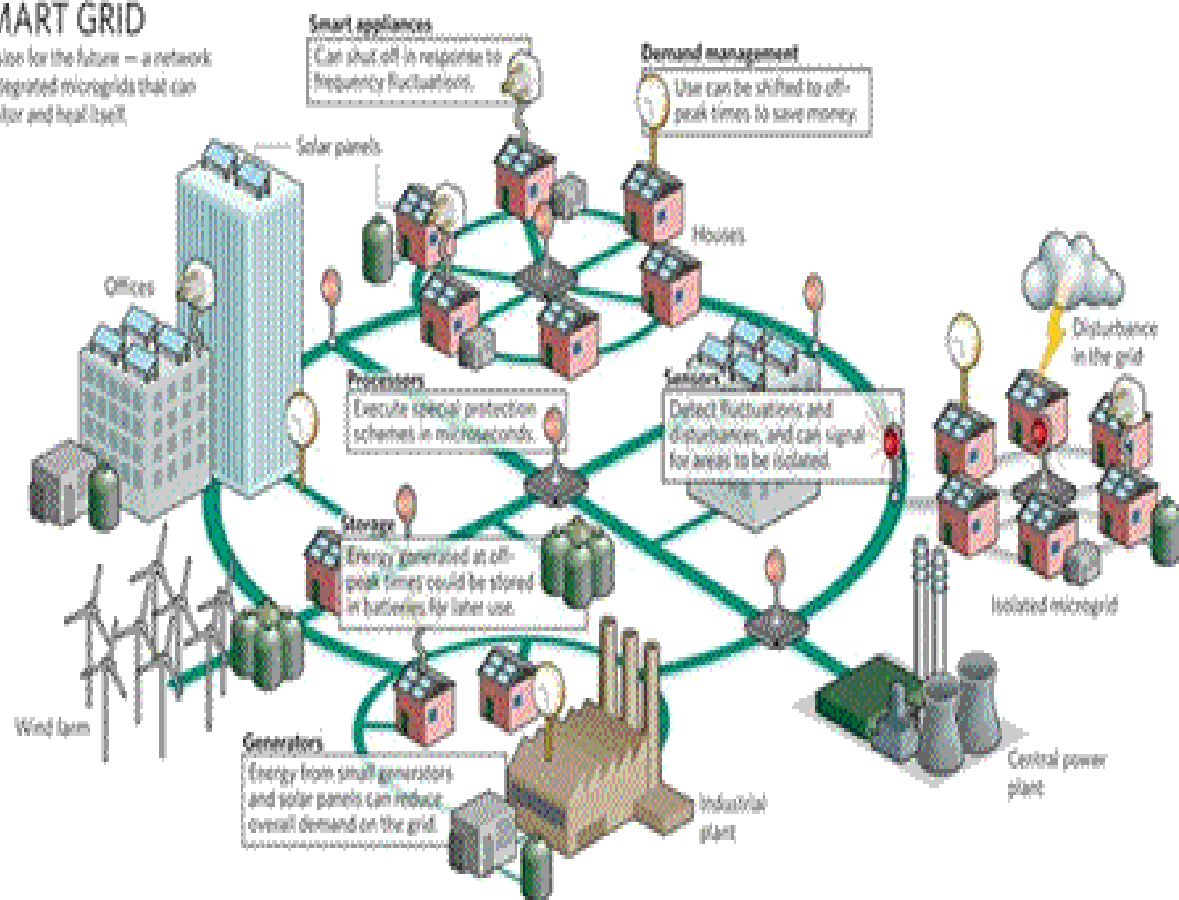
MART GRID
lso for the future — a network tegrated microgrids that can itor and heal itself.

Smart appliances
Can shut off in response to frequency fluctuations.

Demand management
Use can be shifted to off-peak times to save money.

Solar panels

Houses

Offices

Disturbance in the grid

Processors
Execute special protection schemes in microseconds.

Sensors
Detect fluctuations and disturbances, and can signal for areas to be isolated.

Storage
Energy generated at off-peak times could be stored in batteries for later use.

Isolated microgrid

Wind farm

Generators
Energy from small generators and solar panels can reduce overall demand on the grid.

Industrial plant

Central power plant